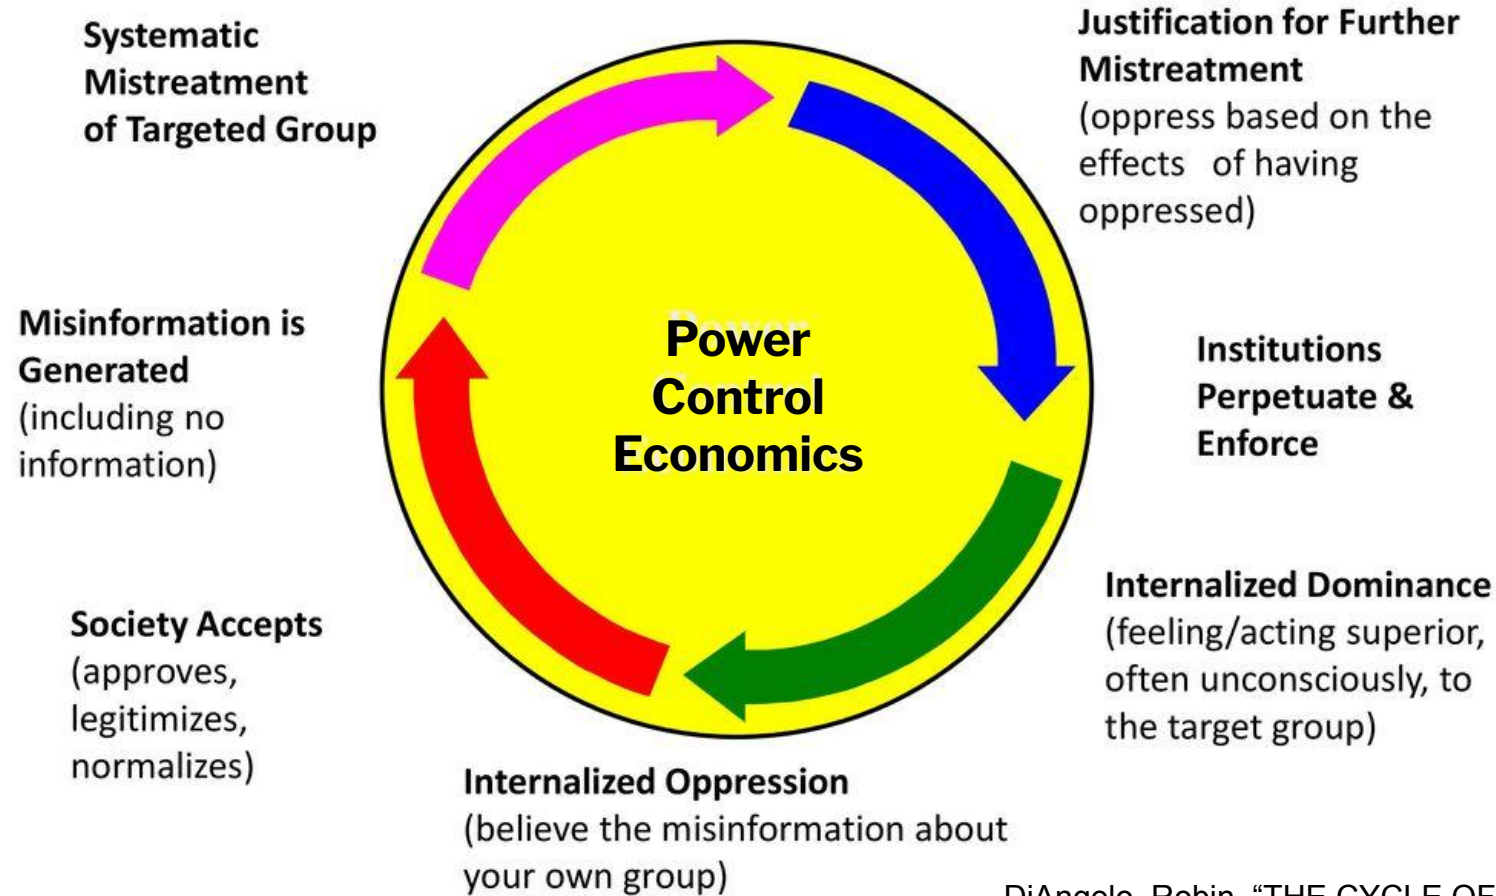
Systematic Mistreatment of Targeted Group

Justification for Further Mistreatment
(oppress based on the effects of having oppressed)

Misinformation is Generated
(including no information)

Power
Control
Economics

Institutions Perpetuate & Enforce

Internalized Dominance
(feeling/acting superior, often unconsciously, to the target group)

Society Accepts
(approves, legitimizes, normalizes)

Internalized Oppression
(believe the misinformation about your own group)

DiAngelo, Robin. "THE CYCLE OF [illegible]